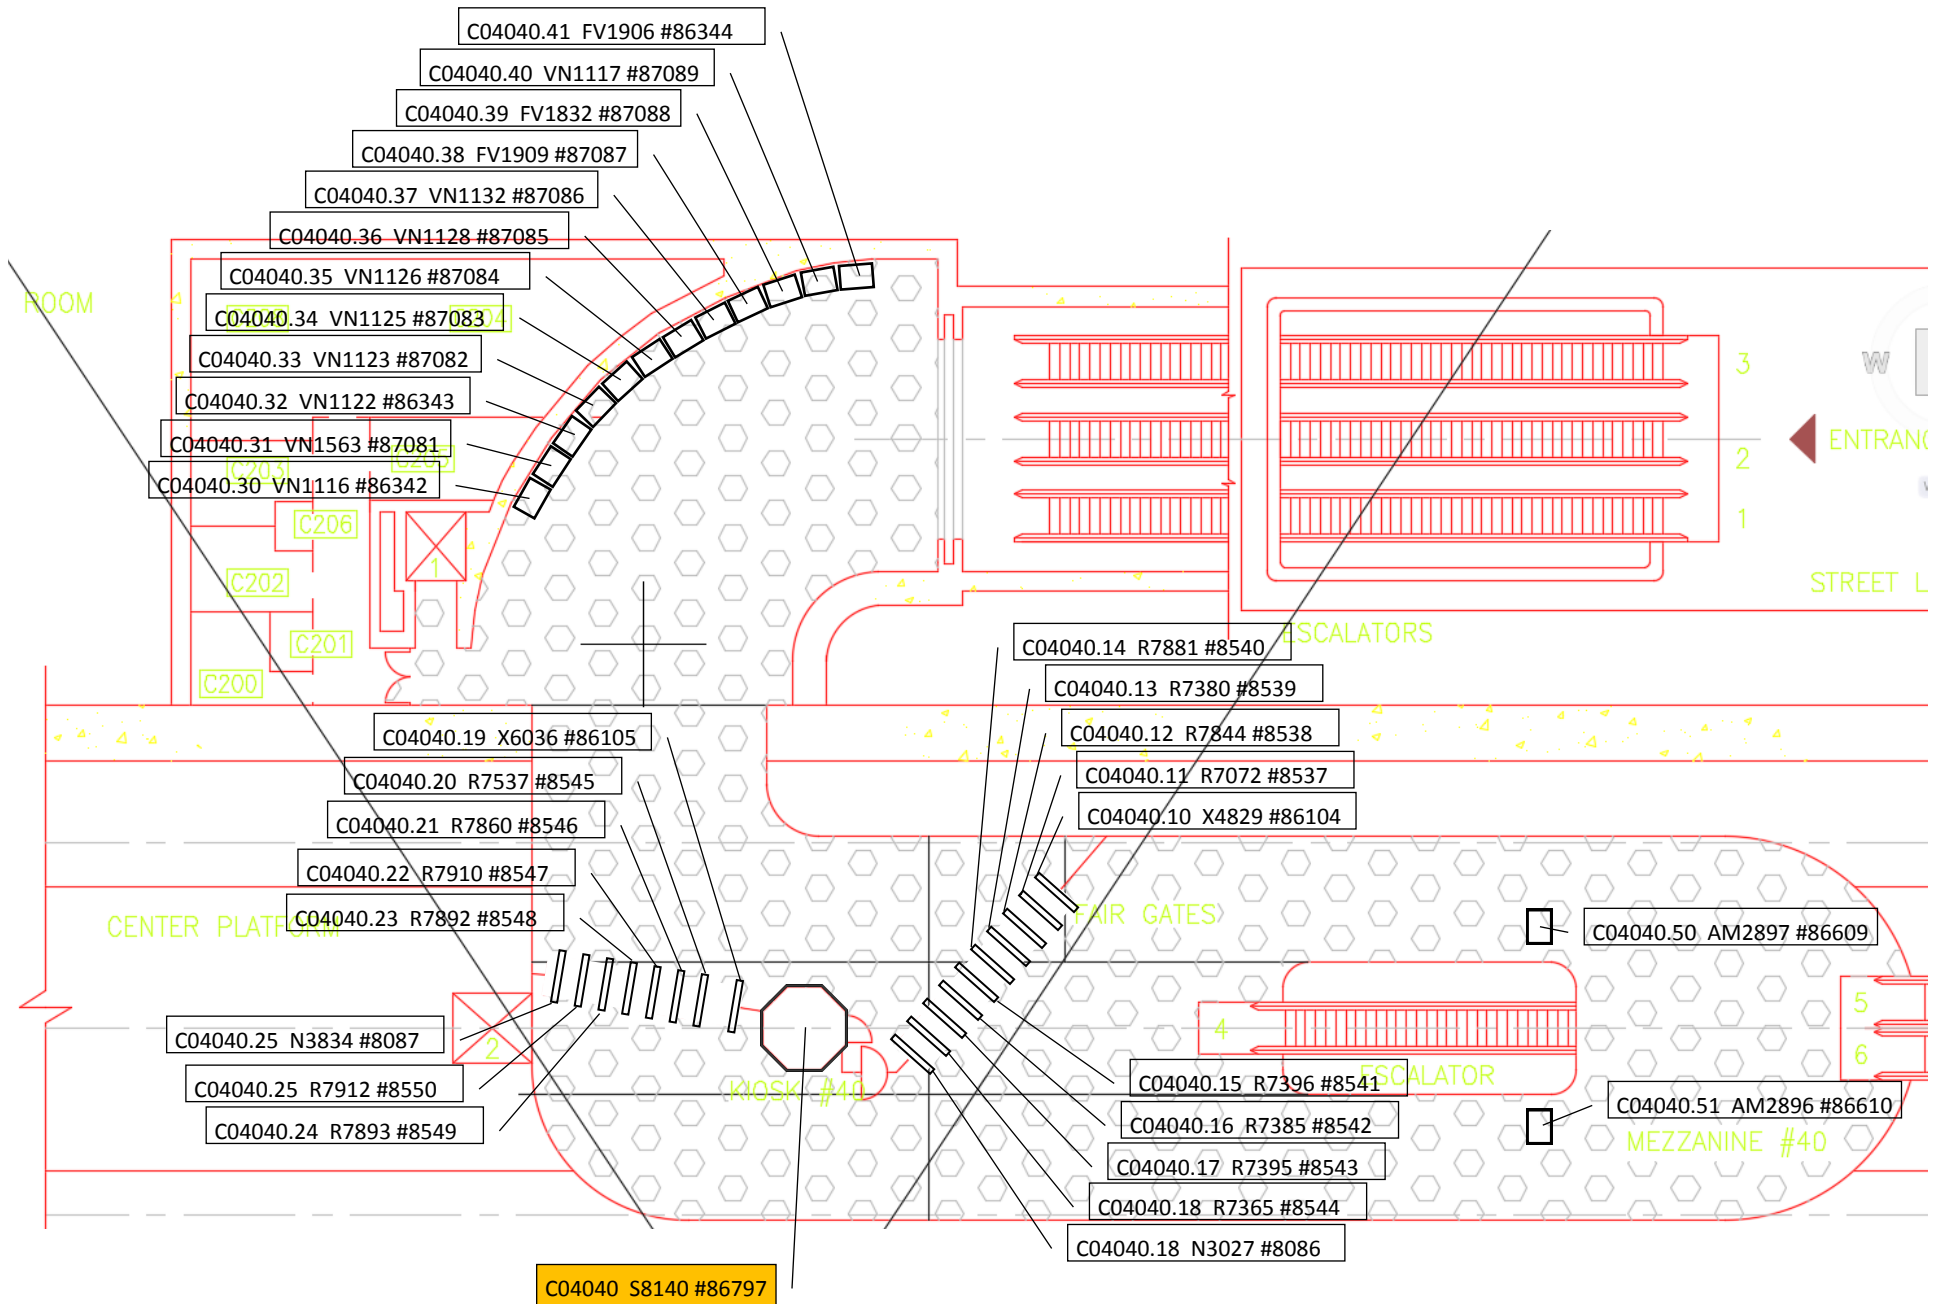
C04040.41 FV1906 #86344
C04040.40 VN1117 #87089
C04040.39 FV1832 #87088
C04040.38 FV1909 #87087
C04040.37 VN1132 #87086
C04040.36 VN1128 #87085
C04040.35 VN1126 #87084
C04040.34 VN1125 #87083
C04040.33 VN1123 #87082
C04040.32 VN1122 #86343
C04040.31 VN1563 #87081
C04040.30 VN1116 #86342
ROOM
C203
C205
C206
C202
C201
C200
1
3
2
1
W
ENTRAN
STREET L
ESCALATORS
C04040.14 R7881 #8540
C04040.13 R7380 #8539
C04040.12 R7844 #8538
C04040.11 R7072 #8537
C04040.10 X4829 #86104
C04040.19 X6036 #86105
C04040.20 R7537 #8545
C04040.21 R7860 #8546
C04040.22 R7910 #8547
C04040.23 R7892 #8548
CENTER PLATFORM
FAIR GATES
C04040.50 AM2897 #86609
C04040.25 N3834 #8087
C04040.25 R7912 #8550
C04040.24 R7893 #8549
2
KIOSK #40
4
5
6
C04040.15 R7396 #8541
ESCALATOR
C04040.51 AM2896 #86610
C04040.16 R7385 #8542
MEZZANINE #40
C04040.17 R7395 #8543
C04040.18 R7365 #8544
C04040.18 N3027 #8086
C04040 S8140 #86797